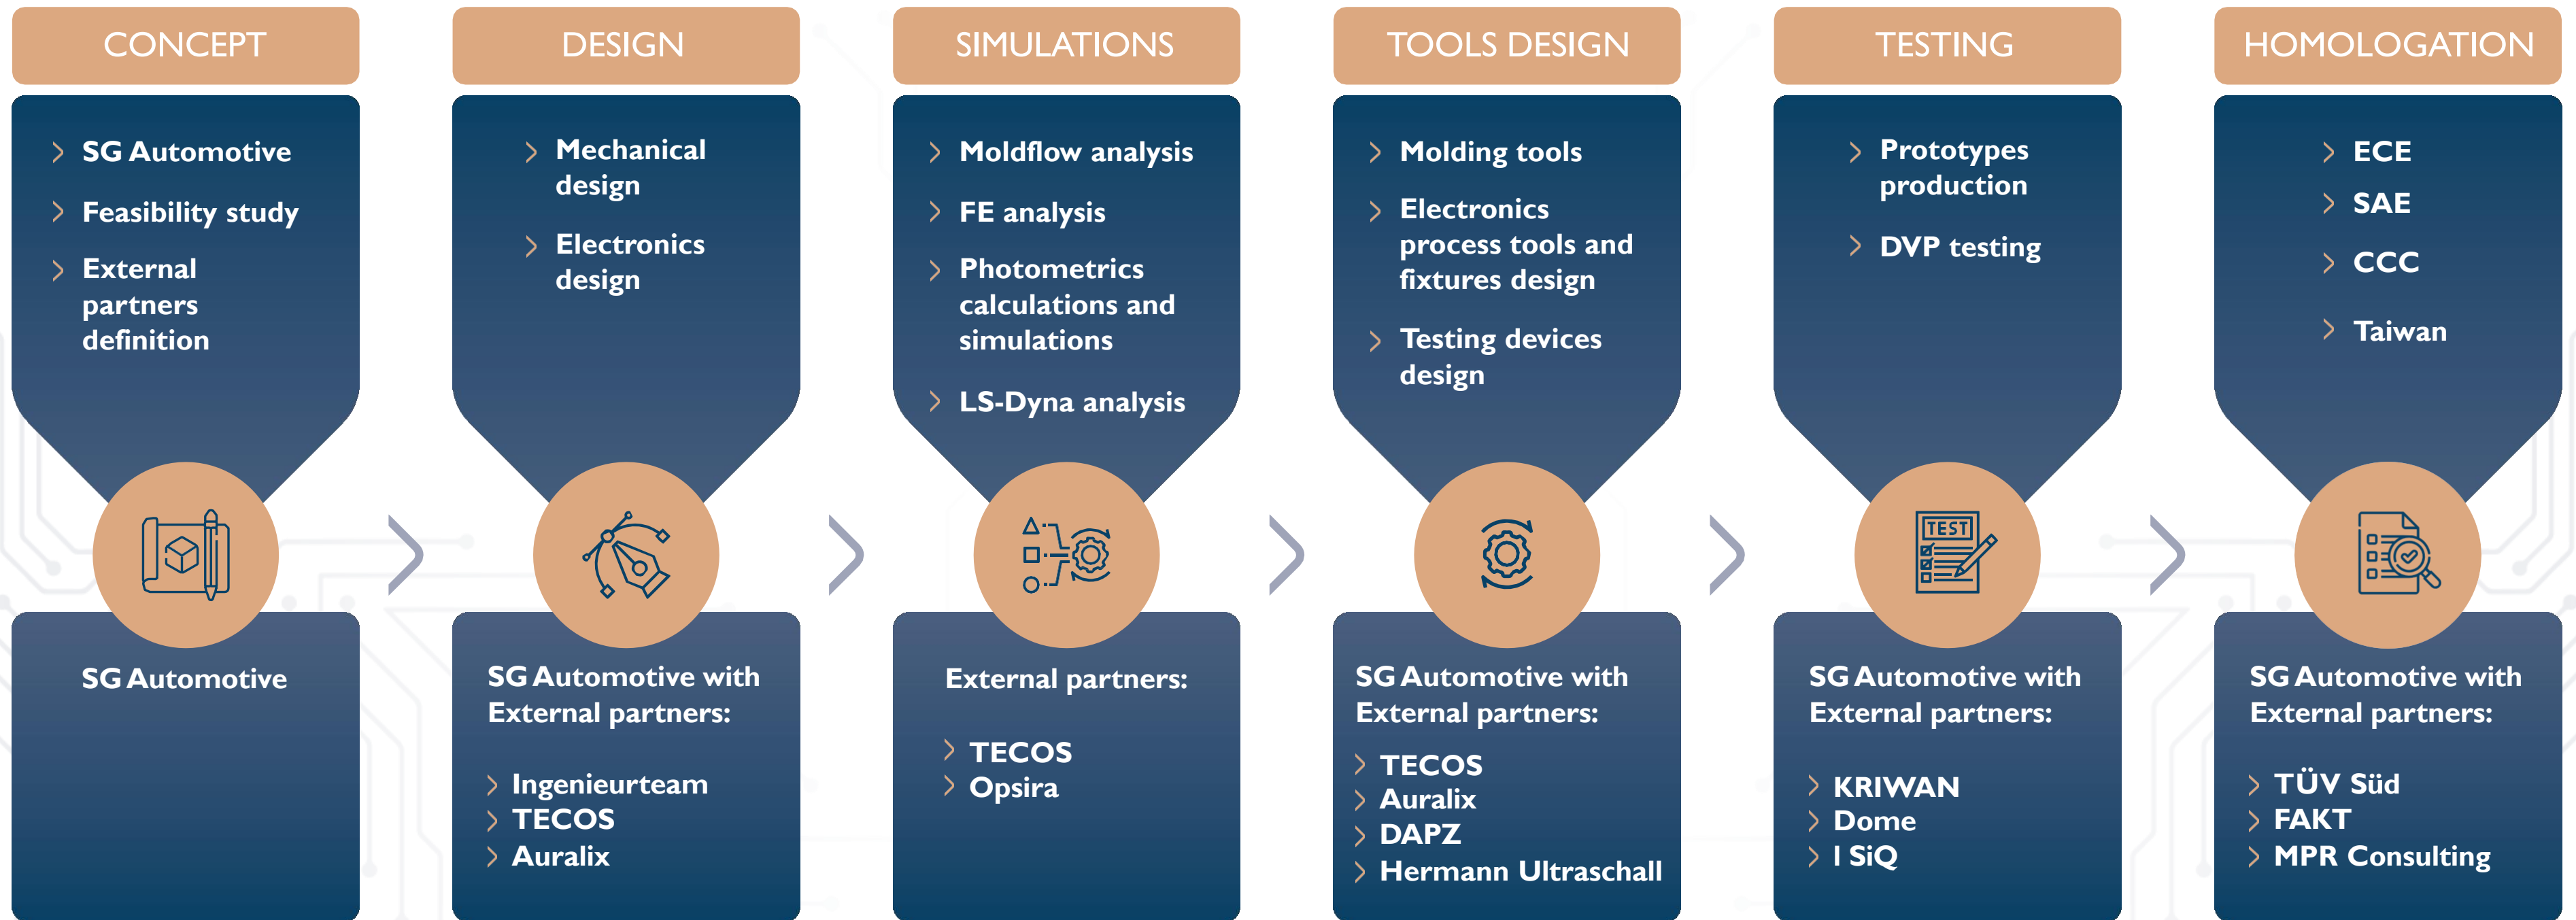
CONCEPT

SG Automotive
Feasibility study
External partners definition

SG Automotive

DESIGN

Mechanical design
Electronics design

SG Automotive with External partners:

Ingenieurteam
TECOS
Auralix

SIMULATIONS

Moldflow analysis
FE analysis
Photometrics calculations and simulations
LS-Dyna analysis

External partners:

TECOS
Opsira

TOOLS DESIGN

Molding tools
Electronics process tools and fixtures design
Testing devices design

SG Automotive with External partners:

TECOS
Auralix
DAPZ
Hermann Ultraschall

TESTING

Prototypes production
DVP testing

TEST

SG Automotive with External partners:

KRIWAN
Dome
I SiQ

HOMOLOGATION

ECE
SAE
CCC
Taiwan

SG Automotive with External partners:

TÜV Süd
FAKT
MPR Consulting